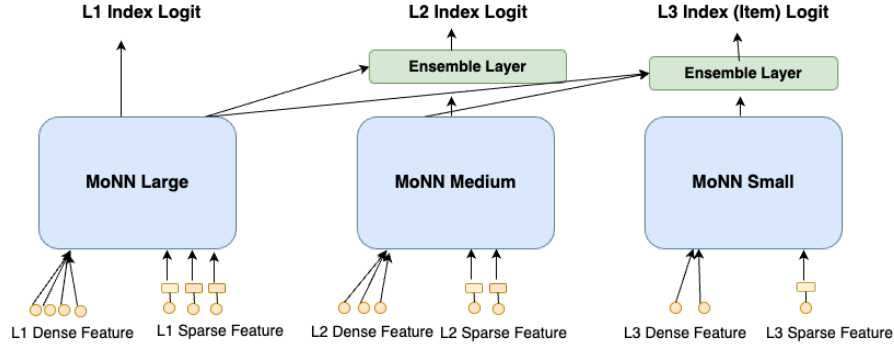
L1 Index Logit

L2 Index Logit

L3 Index (Item) Logit

Ensemble Layer

Ensemble Layer

MoNN Large

MoNN Medium

MoNN Small

L1 Dense Feature

L1 Sparse Feature

L2 Dense Feature

L2 Sparse Feature

L3 Dense Feature

L3 Sparse Feature